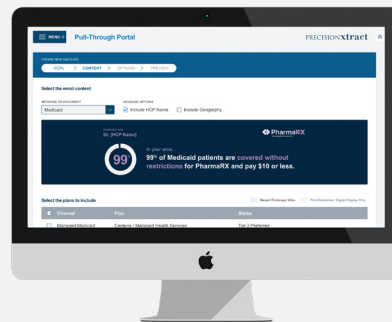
MENU Pull-Through Portal

PRECISIONxtract

CREATE NEW PULLCAST

HCPS > CONTENT > OPTIONS > PREVIEW

Select the email content

MESSAGE OR DOCUMENT

Medicaid

MESSAGE OPTIONS

Include HCP Name

Include Geography

PharmaRX

PREPARED FOR

Dr. [HCP Name]

99%

In your area...

99% of Medicaid patients are covered without restrictions for PharmaRX and pay $10 or less.

Select the plans to include

Recent Formulary View

Print Restricted / Digital Display Only

Channel

Plan

Status

Managed Medicaid

Centene / Managed Health Services

Tier 2 Preferred